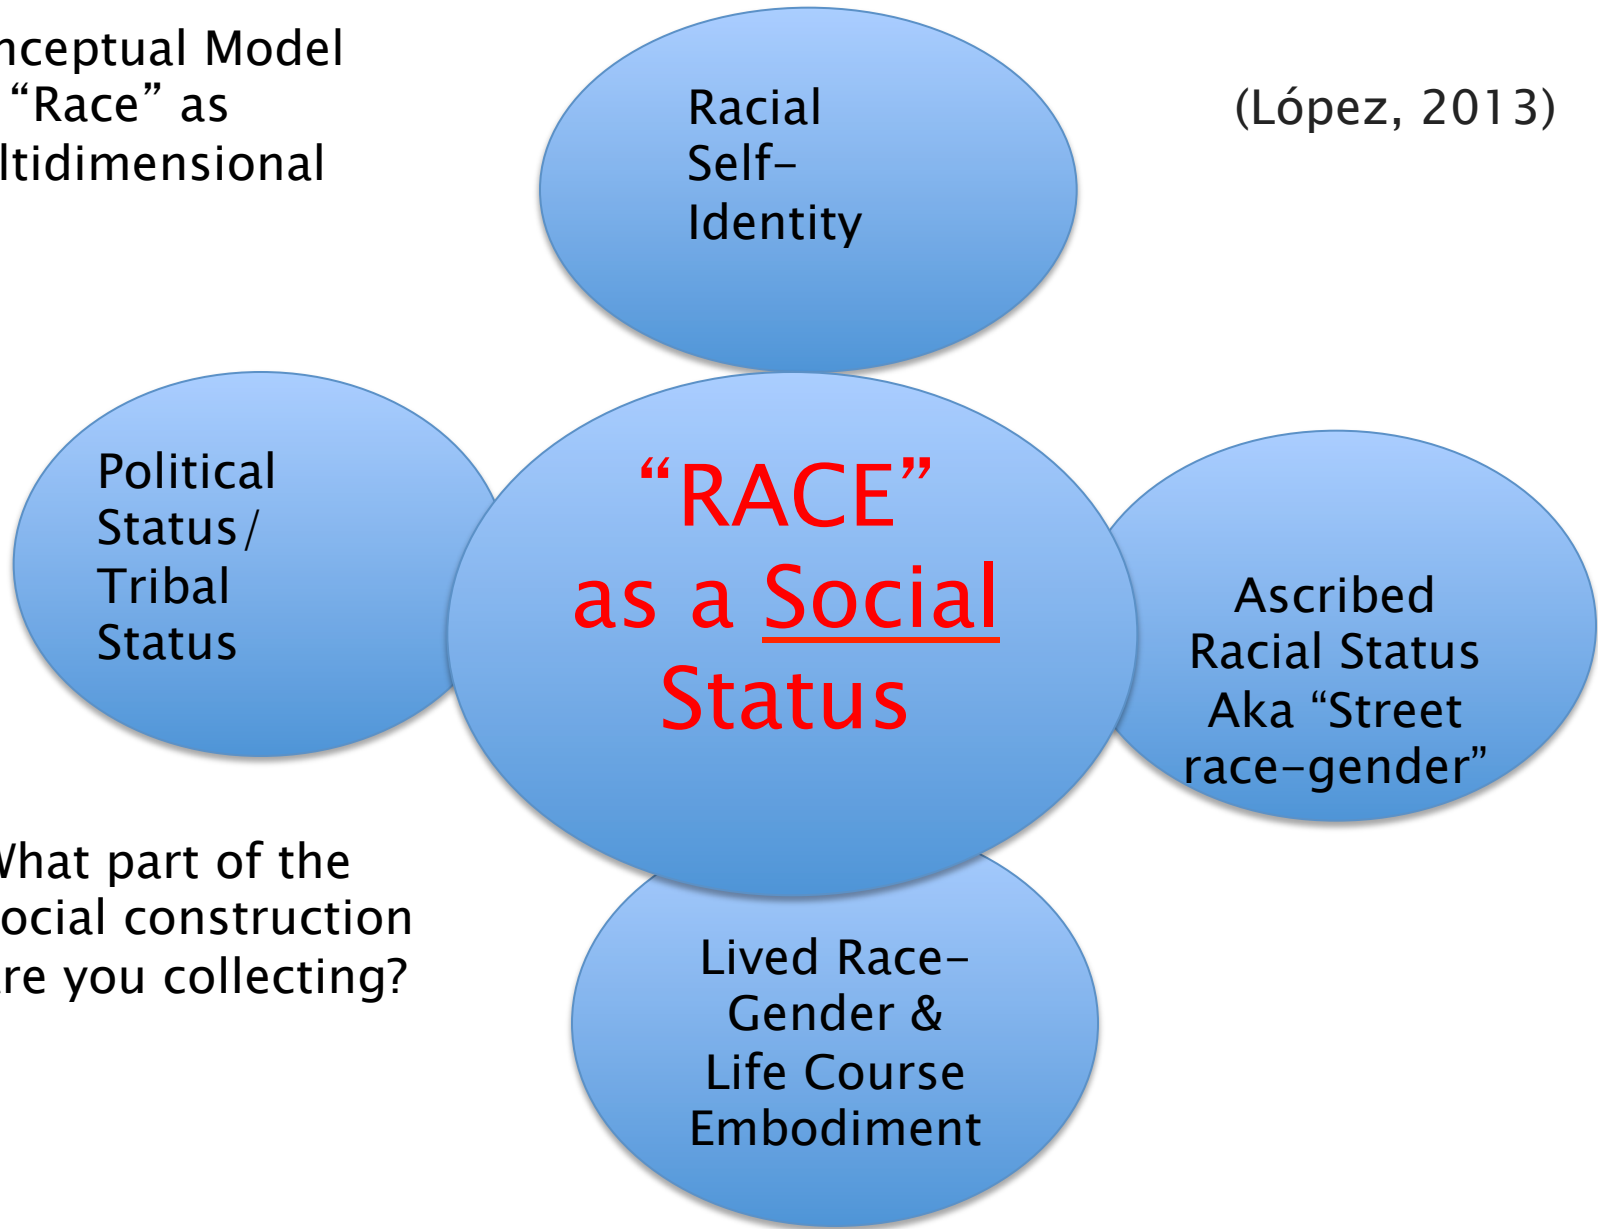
nceptual Model
"Race" as
ltidimensional

(López, 2013)

Racial Self-Identity

Political Status/ Tribal Status

"RACE" as a Social Status

Ascribed Racial Status Aka "Street race-gender"

Vhat part of the ocial construction re you collecting?

Lived Race-Gender & Life Course Embodiment